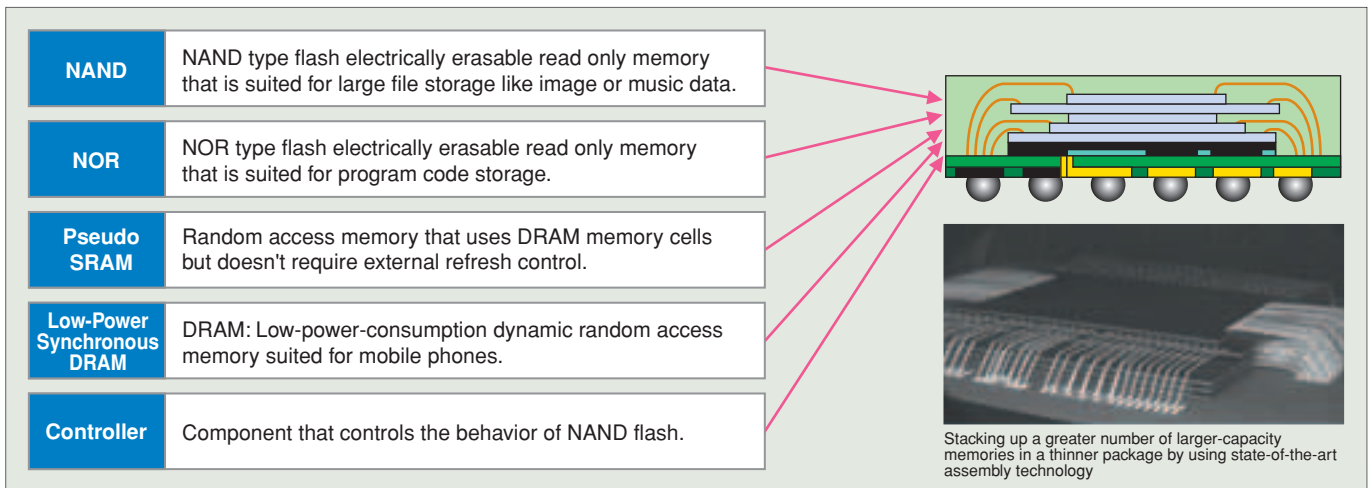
NAND | NAND type flash electrically erasable read only memory that is suited for large file storage like image or music data.

NOR | NOR type flash electrically erasable read only memory that is suited for program code storage.

Pseudo SRAM | Random access memory that uses DRAM memory cells but doesn't require external refresh control.

Low-Power Synchronous DRAM | DRAM: Low-power-consumption dynamic random access memory suited for mobile phones.

Controller | Component that controls the behavior of NAND flash.

Stacking up a greater number of larger-capacity memories in a thinner package by using state-of-the-art assembly technology